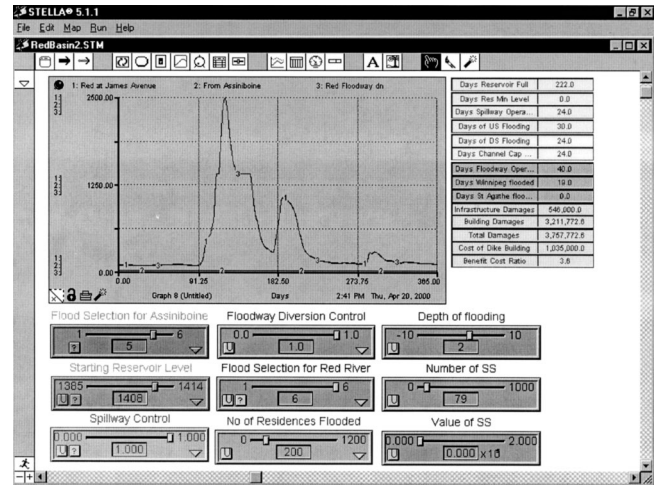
STELLA® 5.1.1

File Edit Map Run Help

RedBasin2.STM

A

1: Red at James Avenue 2: From Assiniboine 3: Red Floodway dn

2500.00

1250.00

0.00

0.00 91.25 182.50 273.75 365.00

Graph 8 (Untitled) Days 2:41 PM Thu, Apr 20, 2000

| | |
|---|---|
| Days Reservoir Full | 222.0 |
| Days Res Min Level | 0.0 |
| Days Spillway Opera... | 24.0 |
| Days of US Flooding | 30.0 |
| Days of DS Flooding | 24.0 |
| Days Channel Cap ... | 24.0 |
| Days Floodway Oper... | 40.0 |
| Days Winnipeg flooded | 19.0 |
| Days St Agathe floo... | 0.0 |
| Infrastructure Damages | 546,000.0 |
| Building Damages | 3,211,772.6 |
| Total Damages | 3,757,772.6 |
| Cost of Dike Building | 1,035,000.0 |
| Benefit Cost Ratio | 3.6 |

Flood Selection for Assiniboine
1 6
5

Floodway Diversion Control
0.0 1.0
1.0

Depth of flooding
-10 10
2

Starting Reservoir Level
1385 1414
1408

Flood Selection for Red River
1 6
6

Number of SS
0 1000
79

Spillway Control
0.000 1.000
1.000

No of Residences Flooded
0 1200
200

Value of SS
0.000 2.000
0.000 x10